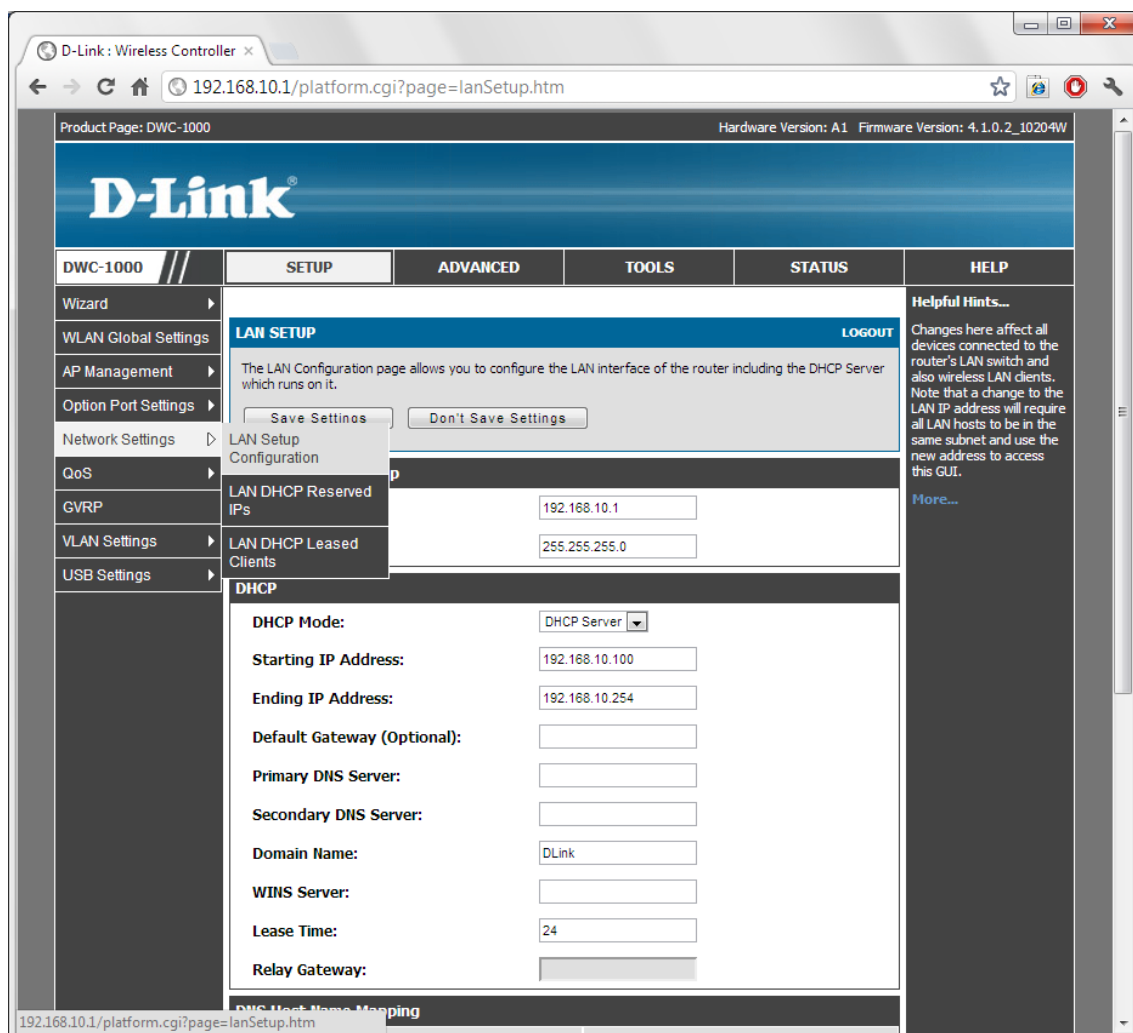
D-Link : Wireless Controller ×

192.168.10.1/platform.cgi?page=lanSetup.htm

Product Page: DWC-1000

Hardware Version: A1 Firmware Version: 4.1.0.2_10204W

D-Link®

DWC-1000

SETUP

ADVANCED

TOOLS

STATUS

HELP

Wizard

WLAN Global Settings

AP Management

Option Port Settings

Network Settings

QoS

GVRP

VLAN Settings

USB Settings

LAN Setup Configuration

LAN DHCP Reserved IPs

LAN DHCP Leased Clients

LAN SETUP

LOGOUT

The LAN Configuration page allows you to configure the LAN interface of the router including the DHCP Server which runs on it.

Save Settings

Don't Save Settings

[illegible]p

192.168.10.1

255.255.255.0

DHCP

DHCP Mode: DHCP Server

Starting IP Address: 192.168.10.100

Ending IP Address: 192.168.10.254

Default Gateway (Optional):

Primary DNS Server:

Secondary DNS Server:

Domain Name: DLink

WINS Server:

Lease Time: 24

Relay Gateway:

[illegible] Mapping

Helpful Hints...

Changes here affect all devices connected to the router's LAN switch and also wireless LAN clients. Note that a change to the LAN IP address will require all LAN hosts to be in the same subnet and use the new address to access this GUI.

More...

192.168.10.1/platform.cgi?page=lanSetup.htm